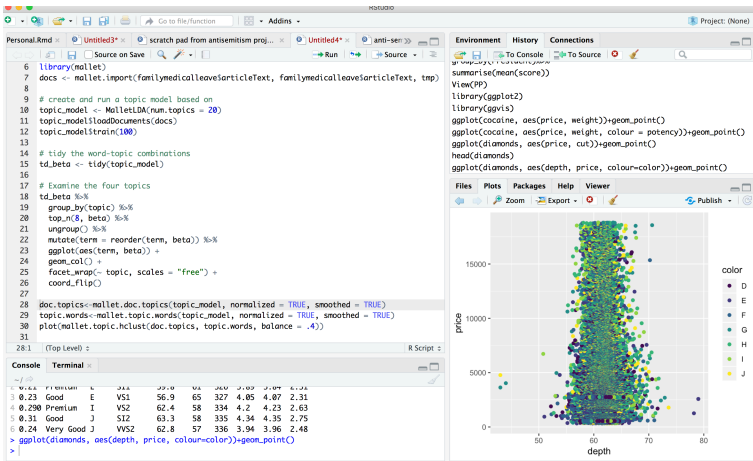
RStudio

Go to file/function

Addins

Project: (None)

Personal.Rmd

Untitled3*

scratch pad from antisemitism proj...

Untitled4*

anti-ser

Source on Save

Run

Source

```
6   library(mallet)
7   docs <- mallet.import(familymedicalleave5articleText, familymedicalleave5articleText, tmp)
8
9   # create and run a topic model based on
10  topic_model <- MalletLDA(num.topics = 20)
11  topic_model$loadDocuments(docs)
12  topic_model$train(100)
13
14  # tidy the word-topic combinations
15  td_beta <- tidy(topic_model)
16
17  # Examine the four topics
18  td_beta %>%
19    group_by(topic) %>%
20    top_n(8, beta) %>%
21    ungroup() %>%
22    mutate(term = reorder(term, beta)) %>%
23    ggplot(aes(term, beta)) +
24    geom_col() +
25    facet_wrap(~ topic, scales = "free") +
26    coord_flip()
27
28  doc.topics<-mallet.doc.topics(topic_model, normalized = TRUE, smoothed = TRUE)
29  topic.words<-mallet.topic.words(topic_model, normalized = TRUE, smoothed = TRUE)
30  plot(mallet.topic.hclust(doc.topics, topic.words, balance = .4))
```

28:1 (Top Level) R Script

Console Terminal

~/

```
2 0.21  Premium  E   SI1   59.8  61  326  3.89  3.84  2.31
3 0.23  Good     E   VS1   56.9  65  327  4.05  4.07  2.31
4 0.290 Premium  I   VS2   62.4  58  334  4.2   4.23  2.63
5 0.31  Good     J   SI2   63.3  58  335  4.34  4.35  2.75
6 0.24  Very Good J  VVS2  62.8  57  336  3.94  3.96  2.48
> ggplot(diamonds, aes(depth, price, colour=color))+geom_point()
>
```

Environment History Connections

To Console To Source

```
summarise(mean(score))
View(PP)
library(ggplot2)
library(ggvis)
ggplot(cocaine, aes(price, weight))+geom_point()
ggplot(cocaine, aes(price, weight, colour = potency))+geom_point()
ggplot(diamonds, aes(price, cut))+geom_point()
head(diamonds)
ggplot(diamonds, aes(depth, price, colour=color))+geom_point()
```

Files Plots Packages Help Viewer

Zoom Export Publish

price

15000
10000
5000
0

50 60 70 80

depth

color
D
E
F
G
H
I
J